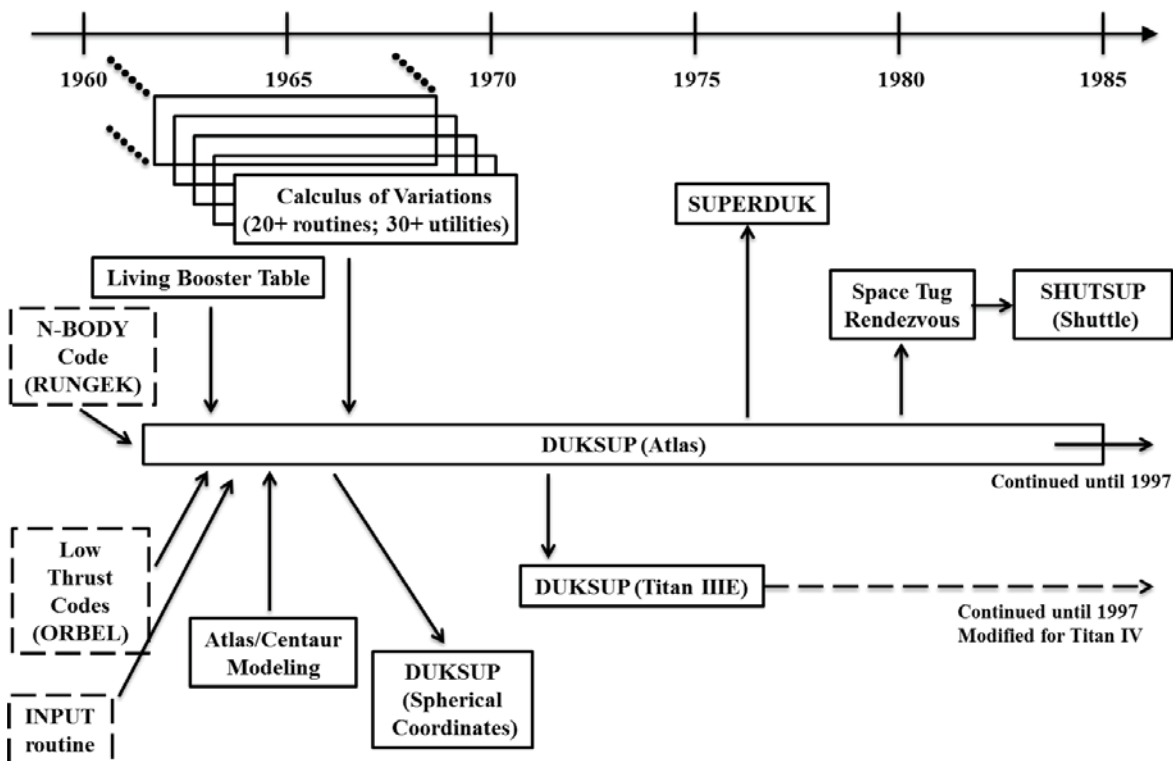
1960
1965
1970
1975
1980
1985

Calculus of Variations
(20+ routines; 30+ utilities)

SUPERDUK

Living Booster Table

Space Tug Rendezvous

SHUTSUP (Shuttle)

N-BODY Code (RUNGEK)

DUKSUP (Atlas)

Continued until 1997

Low Thrust Codes (ORBEL)

DUKSUP (Titan IIIE)

Continued until 1997
Modified for Titan IV

Atlas/Centaur Modeling

DUKSUP (Spherical Coordinates)

INPUT routine